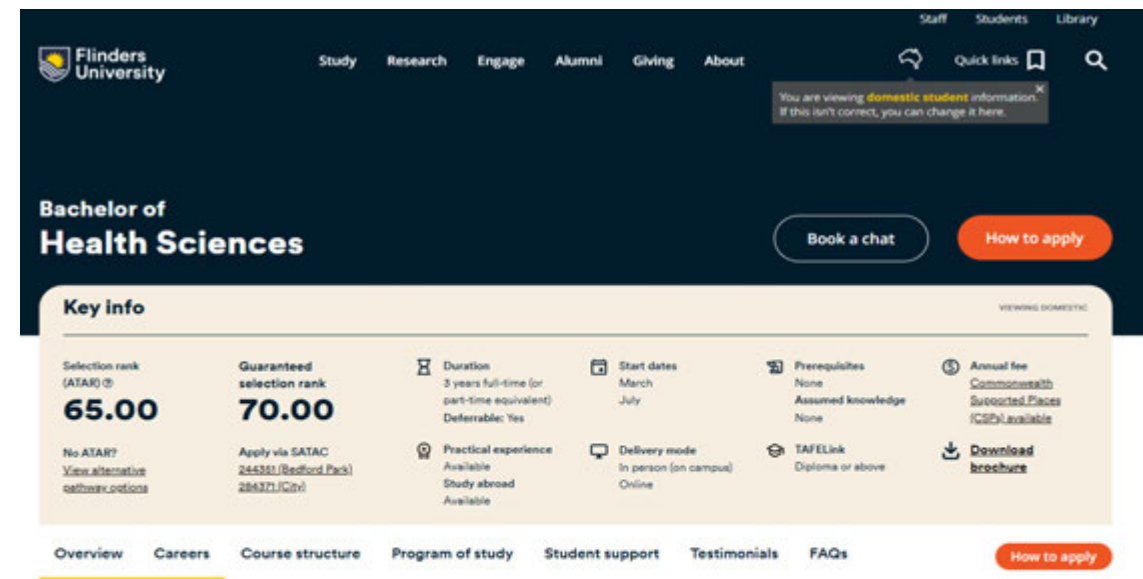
Staff Students Library

Flinders University

Study Research Engage Alumni Giving About

Quick links

You are viewing domestic student information. If this isn't correct, you can change it here.

Bachelor of
Health Sciences

Book a chat

How to apply

Key info

VIEWING DOMESTIC

Selection rank (ATAR)
65.00

No ATAR?
View alternative pathway options

Guaranteed selection rank
70.00

Apply via SATAC
244351 (Bedford Park)
284371 (City)

Duration
3 years full-time (or part-time equivalent)
Deferrable: Yes

Practical experience
Available
Study abroad
Available

Start dates
March
July

Delivery mode
In person (on campus)
Online

Prerequisites
None
Assumed knowledge
None

TAFELink
Diploma or above

Annual fee
Commonwealth Supported Places (CSPs) available

Download brochure

Overview Careers Course structure Program of study Student support Testimonials FAQs

How to apply